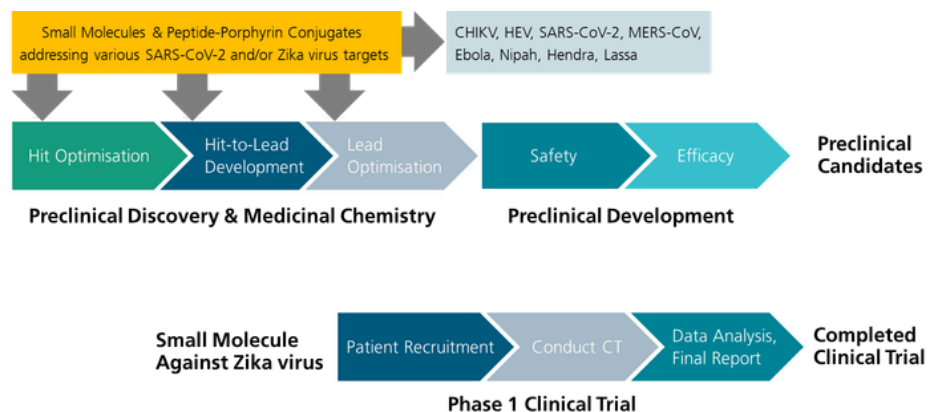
Small Molecules & Peptide-Porphyrin Conjugates addressing various SARS-CoV-2 and/or Zika virus targets

CHIKV, HEV, SARS-CoV-2, MERS-CoV, Ebola, Nipah, Hendra, Lassa

Hit Optimisation

Hit-to-Lead Development

Lead Optimisation

Safety

Efficacy

Preclinical Candidates

Preclinical Discovery & Medicinal Chemistry

Preclinical Development

Small Molecule Against Zika virus

Patient Recruitment

Conduct CT

Data Analysis, Final Report

Completed Clinical Trial

Phase 1 Clinical Trial